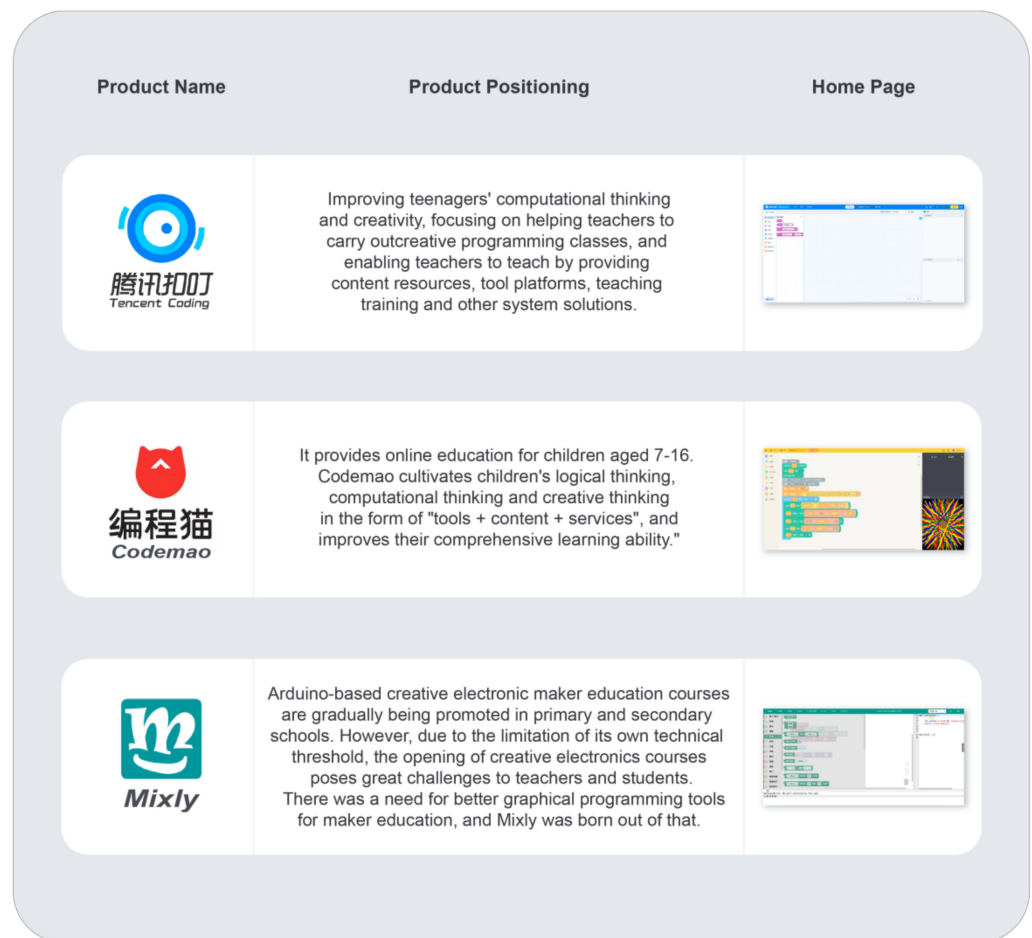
| Product Name | Product Positioning | Home Page |
|---|---|---|
| 腾讯扣叮 Tencent Coding | Improving teenagers' computational thinking and creativity, focusing on helping teachers to carry outcreative programming classes, and enabling teachers to teach by providing content resources, tool platforms, teaching training and other system solutions. | |
| 编程猫 Codemao | It provides online education for children aged 7-16. Codemao cultivates children's logical thinking, computational thinking and creative thinking in the form of "tools + content + services", and improves their comprehensive learning ability." | |
| Mixly | Arduino-based creative electronic maker education courses are gradually being promoted in primary and secondary schools. However, due to the limitation of its own technical threshold, the opening of creative electronics courses poses great challenges to teachers and students. There was a need for better graphical programming tools for maker education, and Mixly was born out of that. | |